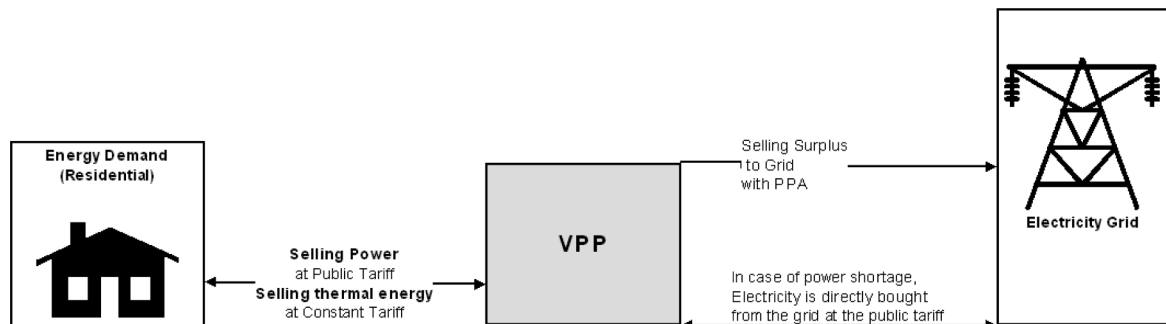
Energy Demand (Residential)

Selling Power
at Public Tariff
Selling thermal energy
at Constant Tariff

VPP

Selling Surplus
to Grid
with PPA

In case of power shortage,
Electricity is directly bought
from the grid at the public tariff

Electricity Grid